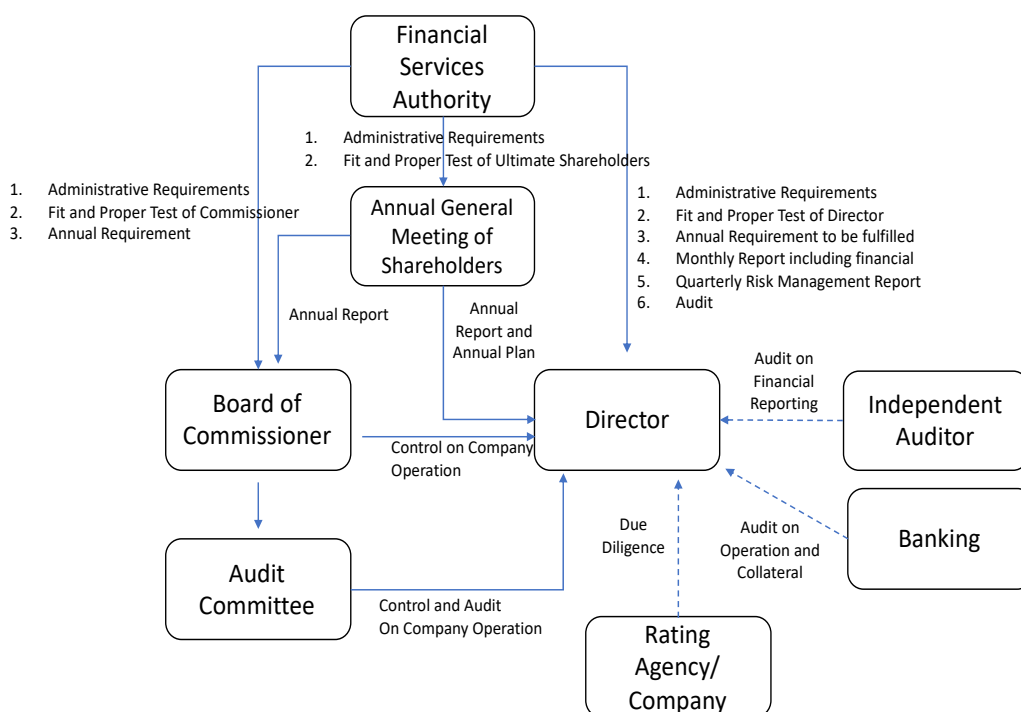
Financial Services Authority

1. Administrative Requirements
2. Fit and Proper Test of Ultimate Shareholders

1. Administrative Requirements
2. Fit and Proper Test of Commissioner
3. Annual Requirement

Annual General Meeting of Shareholders

1. Administrative Requirements
2. Fit and Proper Test of Director
3. Annual Requirement to be fulfilled
4. Monthly Report including financial
5. Quarterly Risk Management Report
6. Audit

Annual Report

Annual Report and Annual Plan

Audit on Financial Reporting

Board of Commissioner

Director

Independent Auditor

Control on Company Operation

Due Diligence

Audit on Operation and Collateral

Banking

Audit Committee

Control and Audit On Company Operation

Rating Agency/ Company